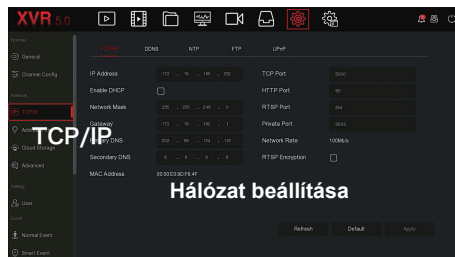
XVR 5.0

General
Channel Config
Network
TCP/IP
Cloud Storage
Advanced
Setting
User
Event
Normal Event
Smart Event

TCP/IP DDNS NTP FTP UPnP

IP Address 172 . 16 . 150 . 202
Enable DHCP
Network Mask 255 . 255 . 248 . 0
Gateway 172 . 16 . 152 . 1
Primary DNS 202 . 96 . 134 . 133
Secondary DNS 8 . 8 . 8 . 8
MAC Address 00:00:03:9D:F6:4F

TCP Port 5050
HTTP Port 80
RTSP Port 554
Private Port 6000
Network Rate 100Mb/s
RTSP Encryption

TCP/IP

Hálózat beállítása

Refresh Default Apply